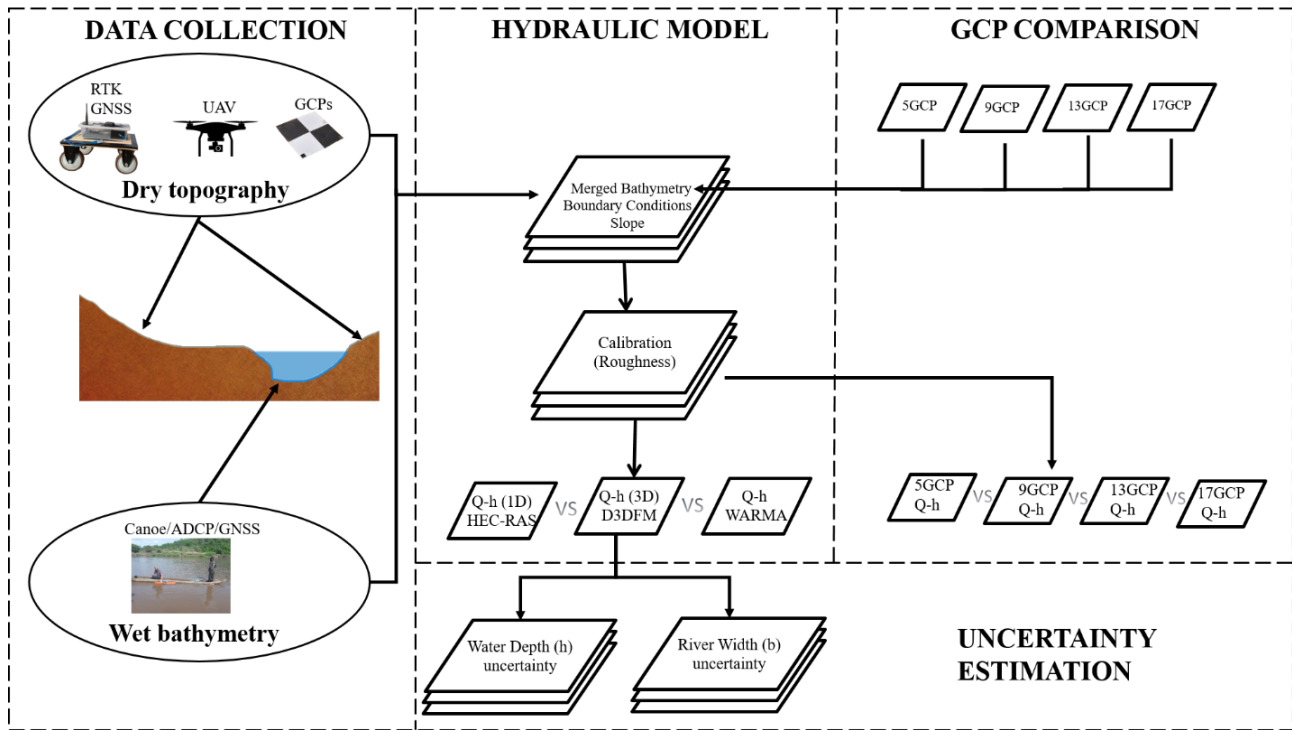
DATA COLLECTION

RTK GNSS
UAV
GCPs
Dry topography

Canoe/ADCP/GNSS
Wet bathymetry

HYDRAULIC MODEL

Merged Bathymetry
Boundary Conditions
Slope

Calibration
(Roughness)

Q-h (1D)
HEC-RAS
VS
Q-h (3D)
D3DFM
VS
Q-h
WARMA

GCP COMPARISON

5GCP
9GCP
13GCP
17GCP

5GCP
Q-h
VS
9GCP
Q-h
VS
13GCP
Q-h
VS
17GCP
Q-h

Water Depth (h)
uncertainty

River Width (b)
uncertainty

UNCERTAINTY
ESTIMATION